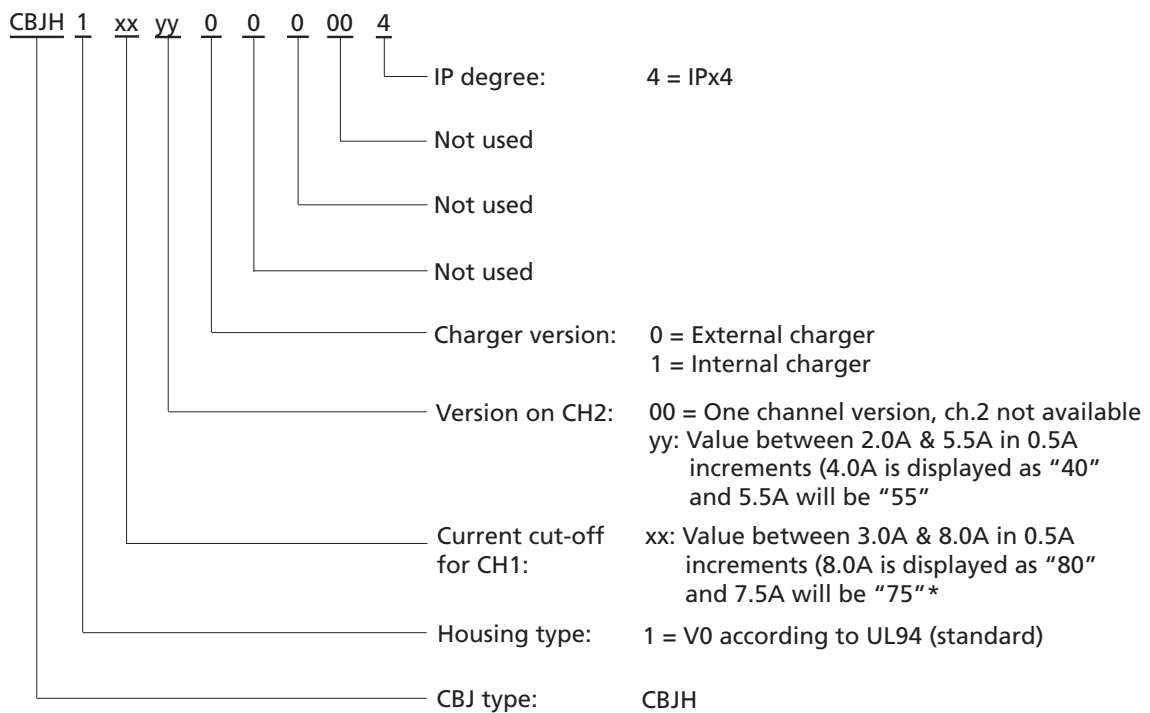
CBJH 1 xx yy 0 0 0 00 4

IP degree: 4 = IPx4

Not used

Not used

Not used

Charger version: 0 = External charger
1 = Internal charger

Version on CH2: 00 = One channel version, ch.2 not available
yy: Value between 2.0A & 5.5A in 0.5A increments (4.0A is displayed as "40" and 5.5A will be "55"

Current cut-off for CH1: xx: Value between 3.0A & 8.0A in 0.5A increments (8.0A is displayed as "80" and 7.5A will be "75"*

Housing type: 1 = V0 according to UL94 (standard)

CBJ type: CBJH